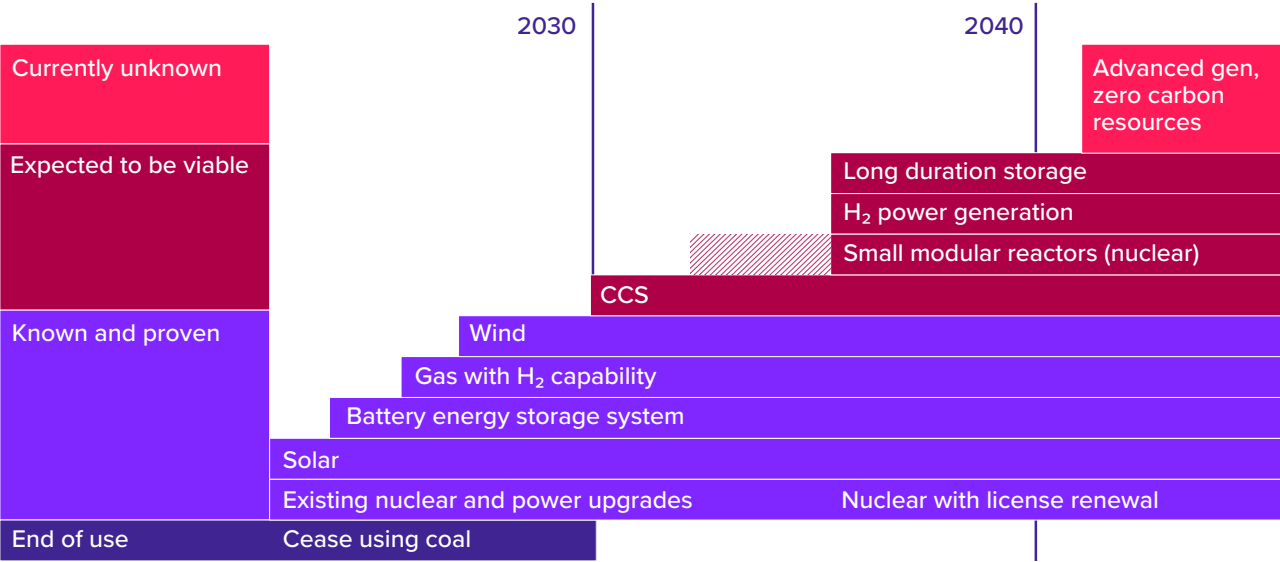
2030

2040

Currently unknown

Advanced gen, zero carbon resources

Expected to be viable

Long duration storage

$H_2$ power generation

Small modular reactors (nuclear)

CCS

Known and proven

Wind

Gas with $H_2$ capability

Battery energy storage system

Solar

Existing nuclear and power upgrades

Nuclear with license renewal

End of use

Cease using coal